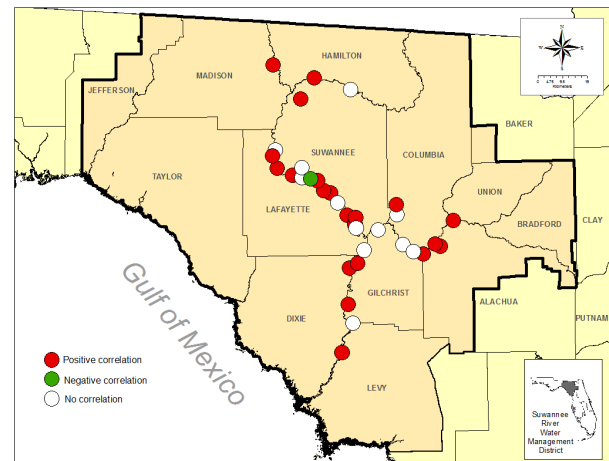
HAMILTON
MADISON
JEFFERSON
BAKER
SUWANNEE
COLUMBIA
TAYLOR
UNION
LAFAYETTE
CLAY
BRADFORD
Gulf of Mexico
GILCHRIST
ALACHUA
DIXIE
PUTNAM
LEVY
Positive correlation
Negative correlation
No correlation
Suwannee River Water Management District
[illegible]